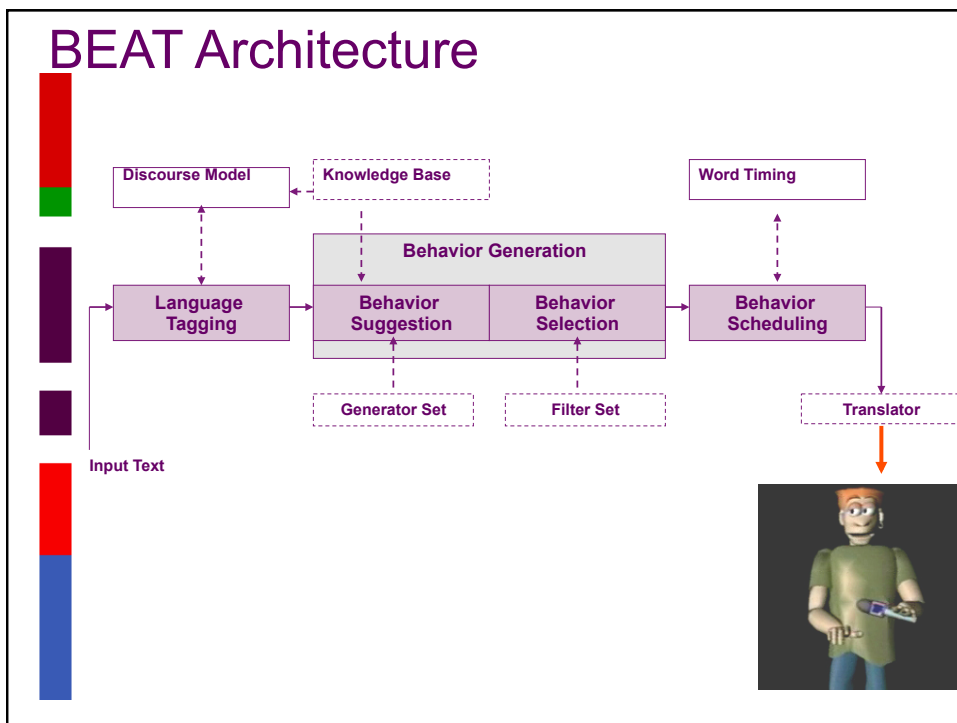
BEAT Architecture

Discourse Model

Knowledge Base

Word Timing

Behavior Generation

Language Tagging

Behavior Suggestion

Behavior Selection

Behavior Scheduling

Generator Set

Filter Set

Translator

Input Text